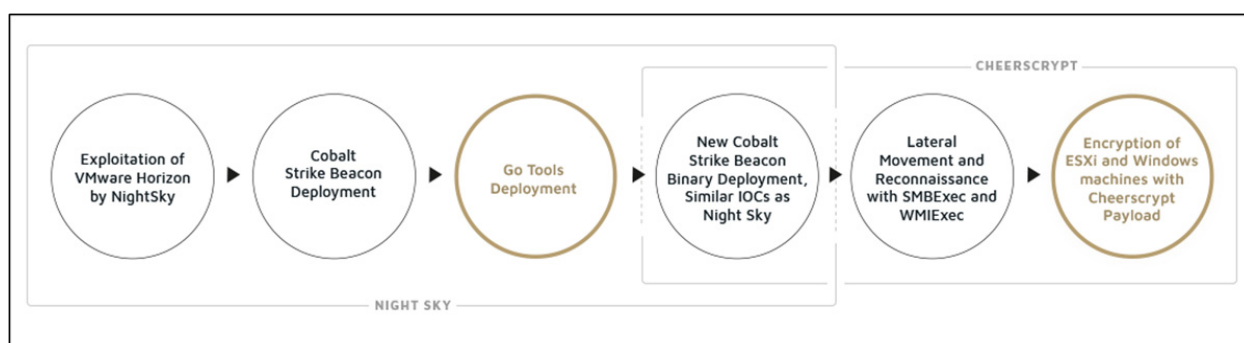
CHEERSCRYPT

Exploitation of VMware Horizon by NightSky

Cobalt Strike Beacon Deployment

Go Tools Deployment

New Cobalt Strike Beacon Binary Deployment, Similar IOCs as Night Sky

Lateral Movement and Reconnaissance with SMBExec and WMIExec

Encryption of ESXi and Windows machines with Cheerscrypt Payload

NIGHT SKY